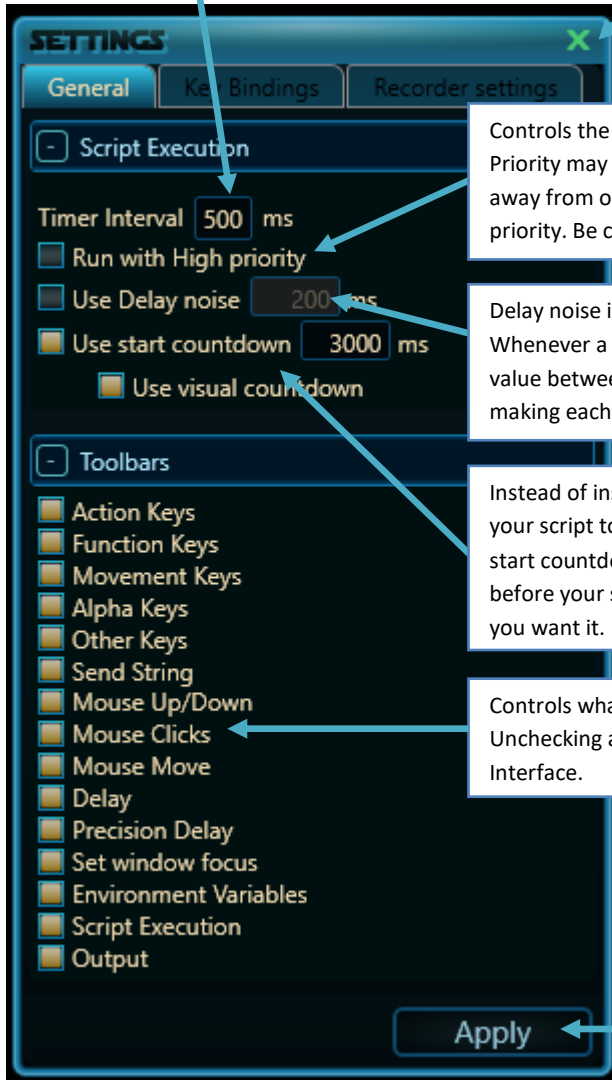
SETTINGS
X
General | Key Bindings | Recorder settings

- Script Execution
Timer Interval 500 ms
Run with High priority
Use Delay noise 200 ms
Use start countdown 3000 ms
Use visual countdown

- Toolbars
Action Keys
Function Keys
Movement Keys
Alpha Keys
Other Keys
Send String
Mouse Up/Down
Mouse Clicks
Mouse Move
Delay
Precision Delay
Set window focus
Environment Variables
Script Execution
Output

Apply

Controls the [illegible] Priority may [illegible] away from o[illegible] priority. Be c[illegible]

Delay noise i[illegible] Whenever a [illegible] value betwe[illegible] making each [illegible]

Instead of in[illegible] your script t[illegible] start countd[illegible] before your s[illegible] you want it.

Controls wha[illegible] Unchecking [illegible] Interface.